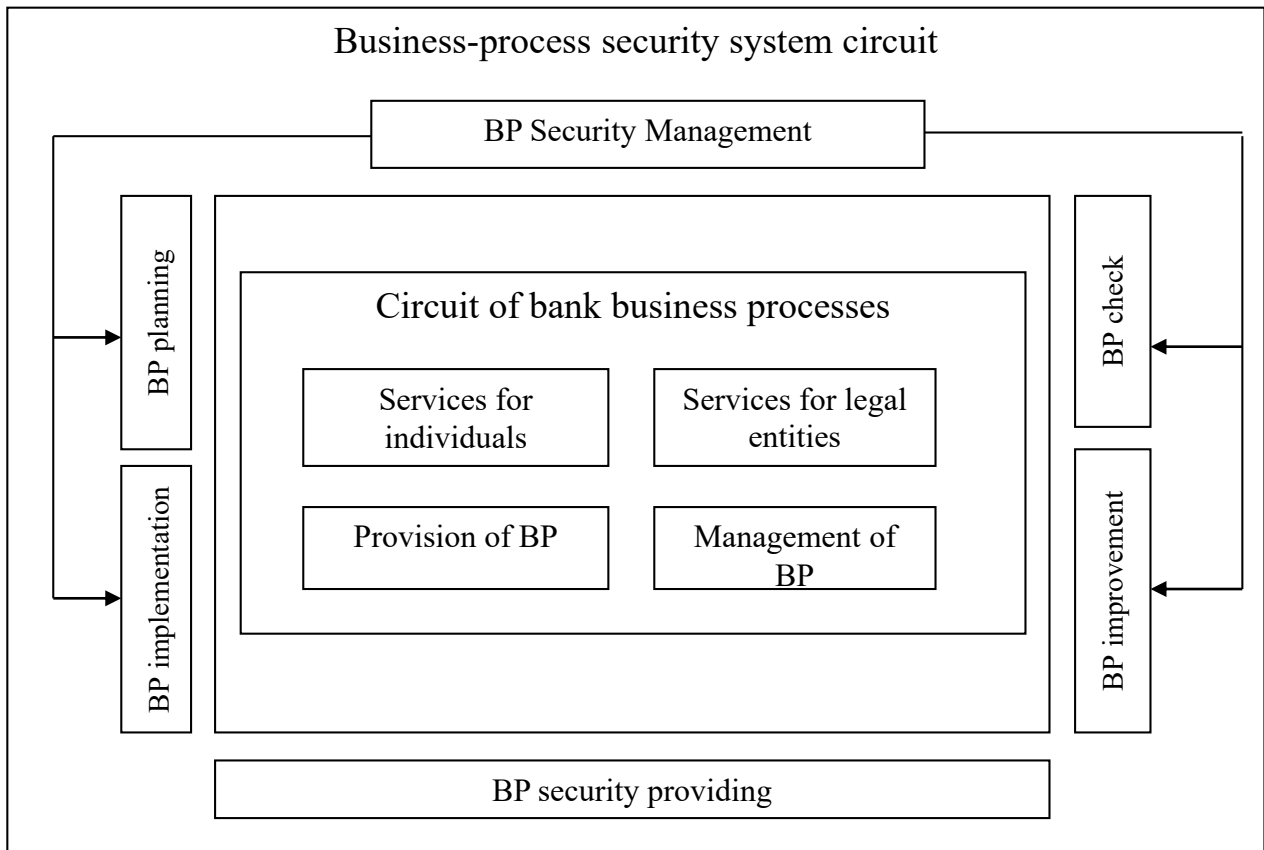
Business-process security system circuit

BP Security Management

BP planning

BP implementation

Circuit of bank business processes

Services for individuals

Services for legal entities

Provision of BP

Management of BP

BP check

BP improvement

BP security providing